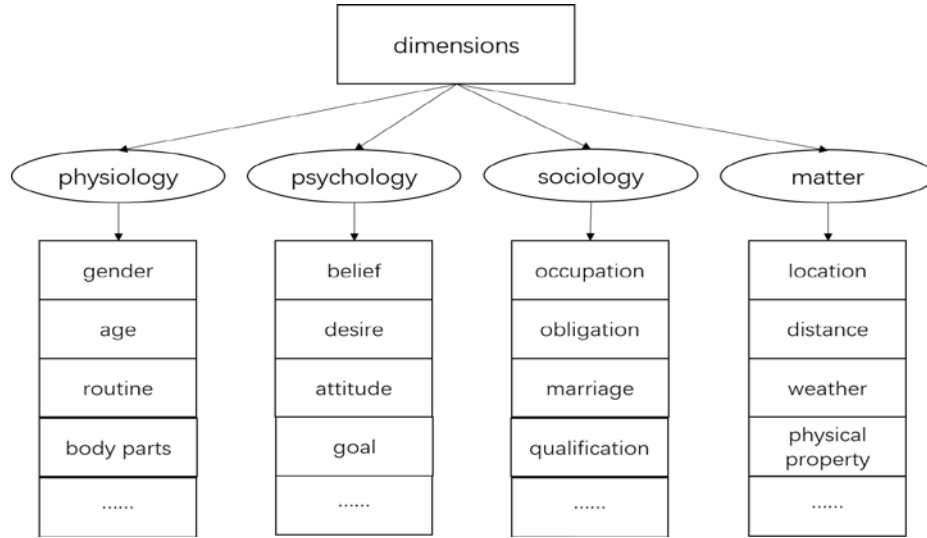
dimensions

physiology

gender
age
routine
body parts
......

psychology

belief
desire
attitude
goal
......

sociology

occupation
obligation
marriage
qualification
......

matter

location
distance
weather
physical property
......